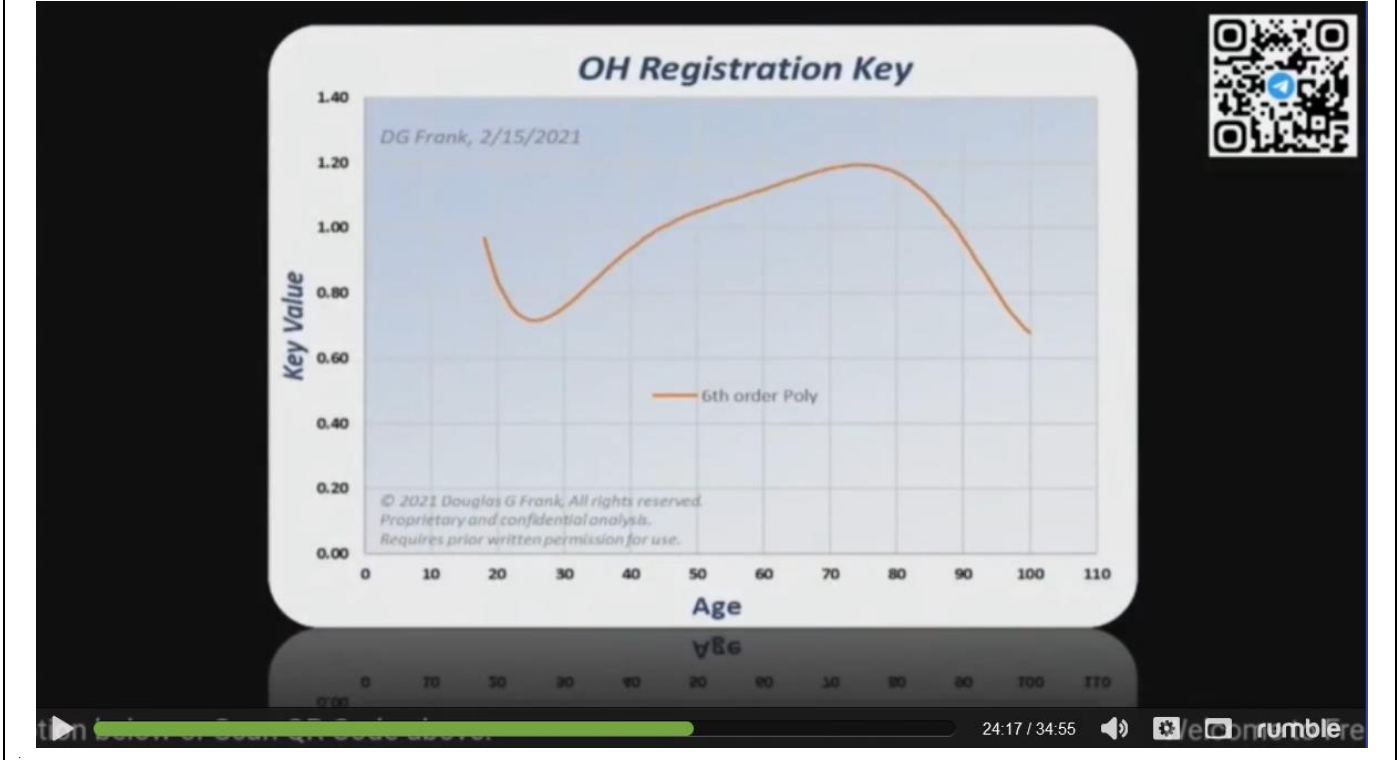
OH Registration Key

DG Frank, 2/15/2021

Key Value

1.40
1.20
1.00
0.80
0.60
0.40
0.20
0.00

6th order Poly

© 2021 Douglas G Frank, All rights reserved. Proprietary and confidential analysis. Requires prior written permission for use.

0 10 20 30 40 50 60 70 80 90 100 110

Age

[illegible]

24:17 / 34:55

rumble